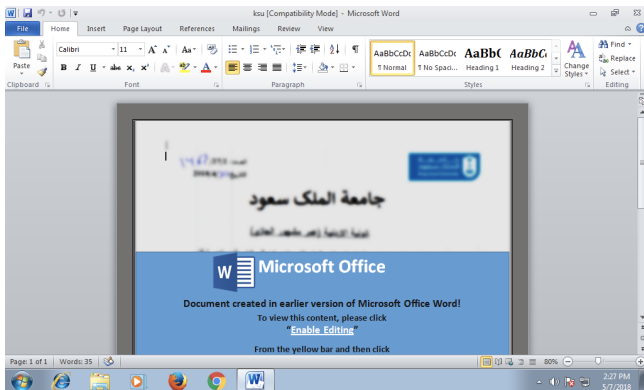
ksu [Compatibility Mode] - Microsoft Word

File Home Insert Page Layout References Mailings Review View

Calibri 11 A A Aa

B I U abe x, x² A

Paste

Clipboard Font Paragraph Styles Editing

AaBbCcDc ¶ Normal
AaBbCcDc ¶ No Spaci...
AaBbC Heading 1
AaBbC Heading 2
Change Styles

Find
Replace
Select

جامعة الملك سعود

Microsoft Office

Document created in earlier version of Microsoft Office Word!

To view this content, please click "Enable Editing"

From the yellow bar and then click

Page: 1 of 1 Words: 35 80%

2:27 PM 5/7/2018